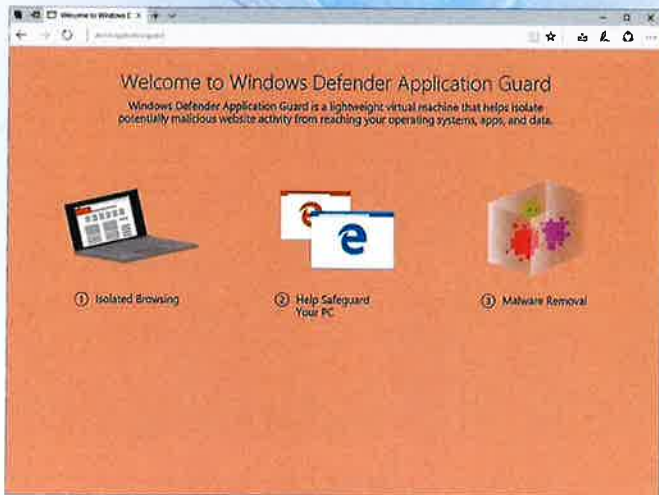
Welcome to Windows D ×

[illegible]

Welcome to Windows Defender Application Guard

Windows Defender Application Guard is a lightweight virtual machine that helps isolate potentially malicious website activity from reaching your operating systems, apps, and data.

① Isolated Browsing

② Help Safeguard Your PC

③ Malware Removal